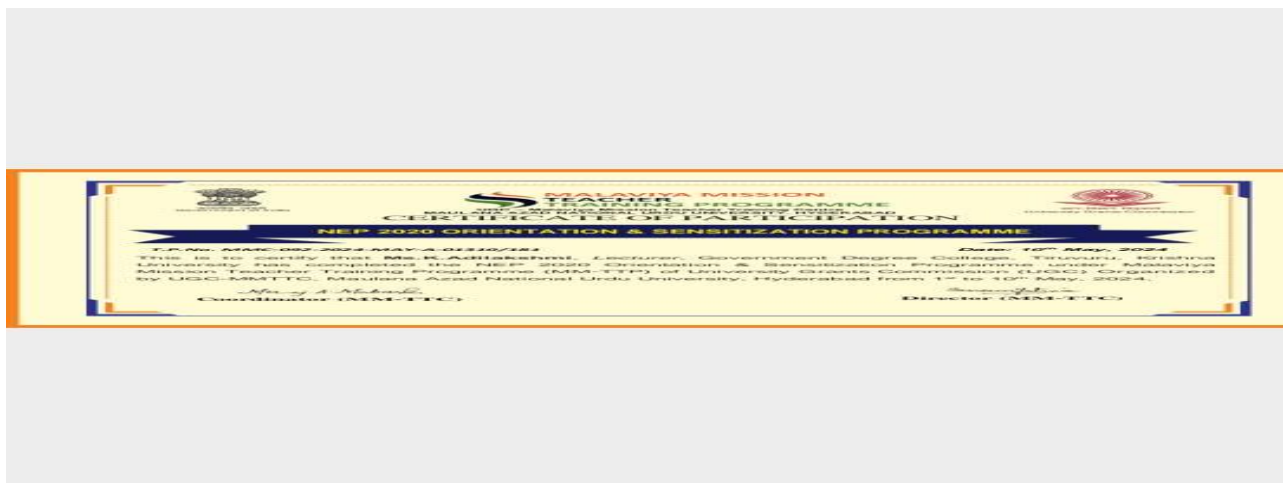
MALAVIYA MISSION
TEACHER
TRAINING PROGRAMME
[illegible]
MAULANA AZAD NATIONAL URDU UNIVERSITY, HYDERABAD
CERTIFICATE OF PARTICIPATION
NEP 2020 ORIENTATION & SENSITIZATION PROGRAMME

T.P.No. MMC-092-2024-MAY-A-01310/181 Date: 10$^{th}$ May, 2024

This is to certify that Ms.K.Adilakshmi, Lecturer, Government Degree College, Tiruvuru, Krishna University has completed the NEP 2020 Orientation & Sensitization Programme under Malaviya Mission Teacher Training Programme (MM-TTP) of University Grants Commission (UGC) Organized by UGC-MMTTC, Maulana Azad National Urdu University, Hyderabad from 1$^{st}$ to 10$^{th}$ May, 2024.

Coordinator (MM-TTC) Director (MM-TTC)